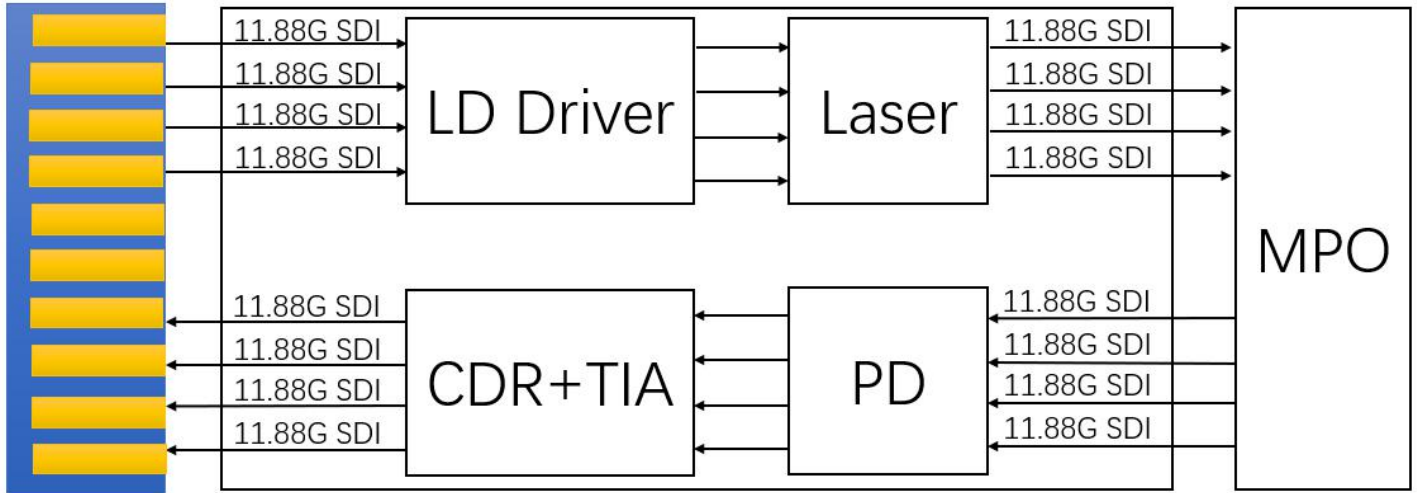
11.88G SDI
11.88G SDI
11.88G SDI
11.88G SDI

LD Driver

Laser

11.88G SDI
11.88G SDI
11.88G SDI
11.88G SDI

MPO

11.88G SDI
11.88G SDI
11.88G SDI
11.88G SDI

CDR+TIA

PD

11.88G SDI
11.88G SDI
11.88G SDI
11.88G SDI